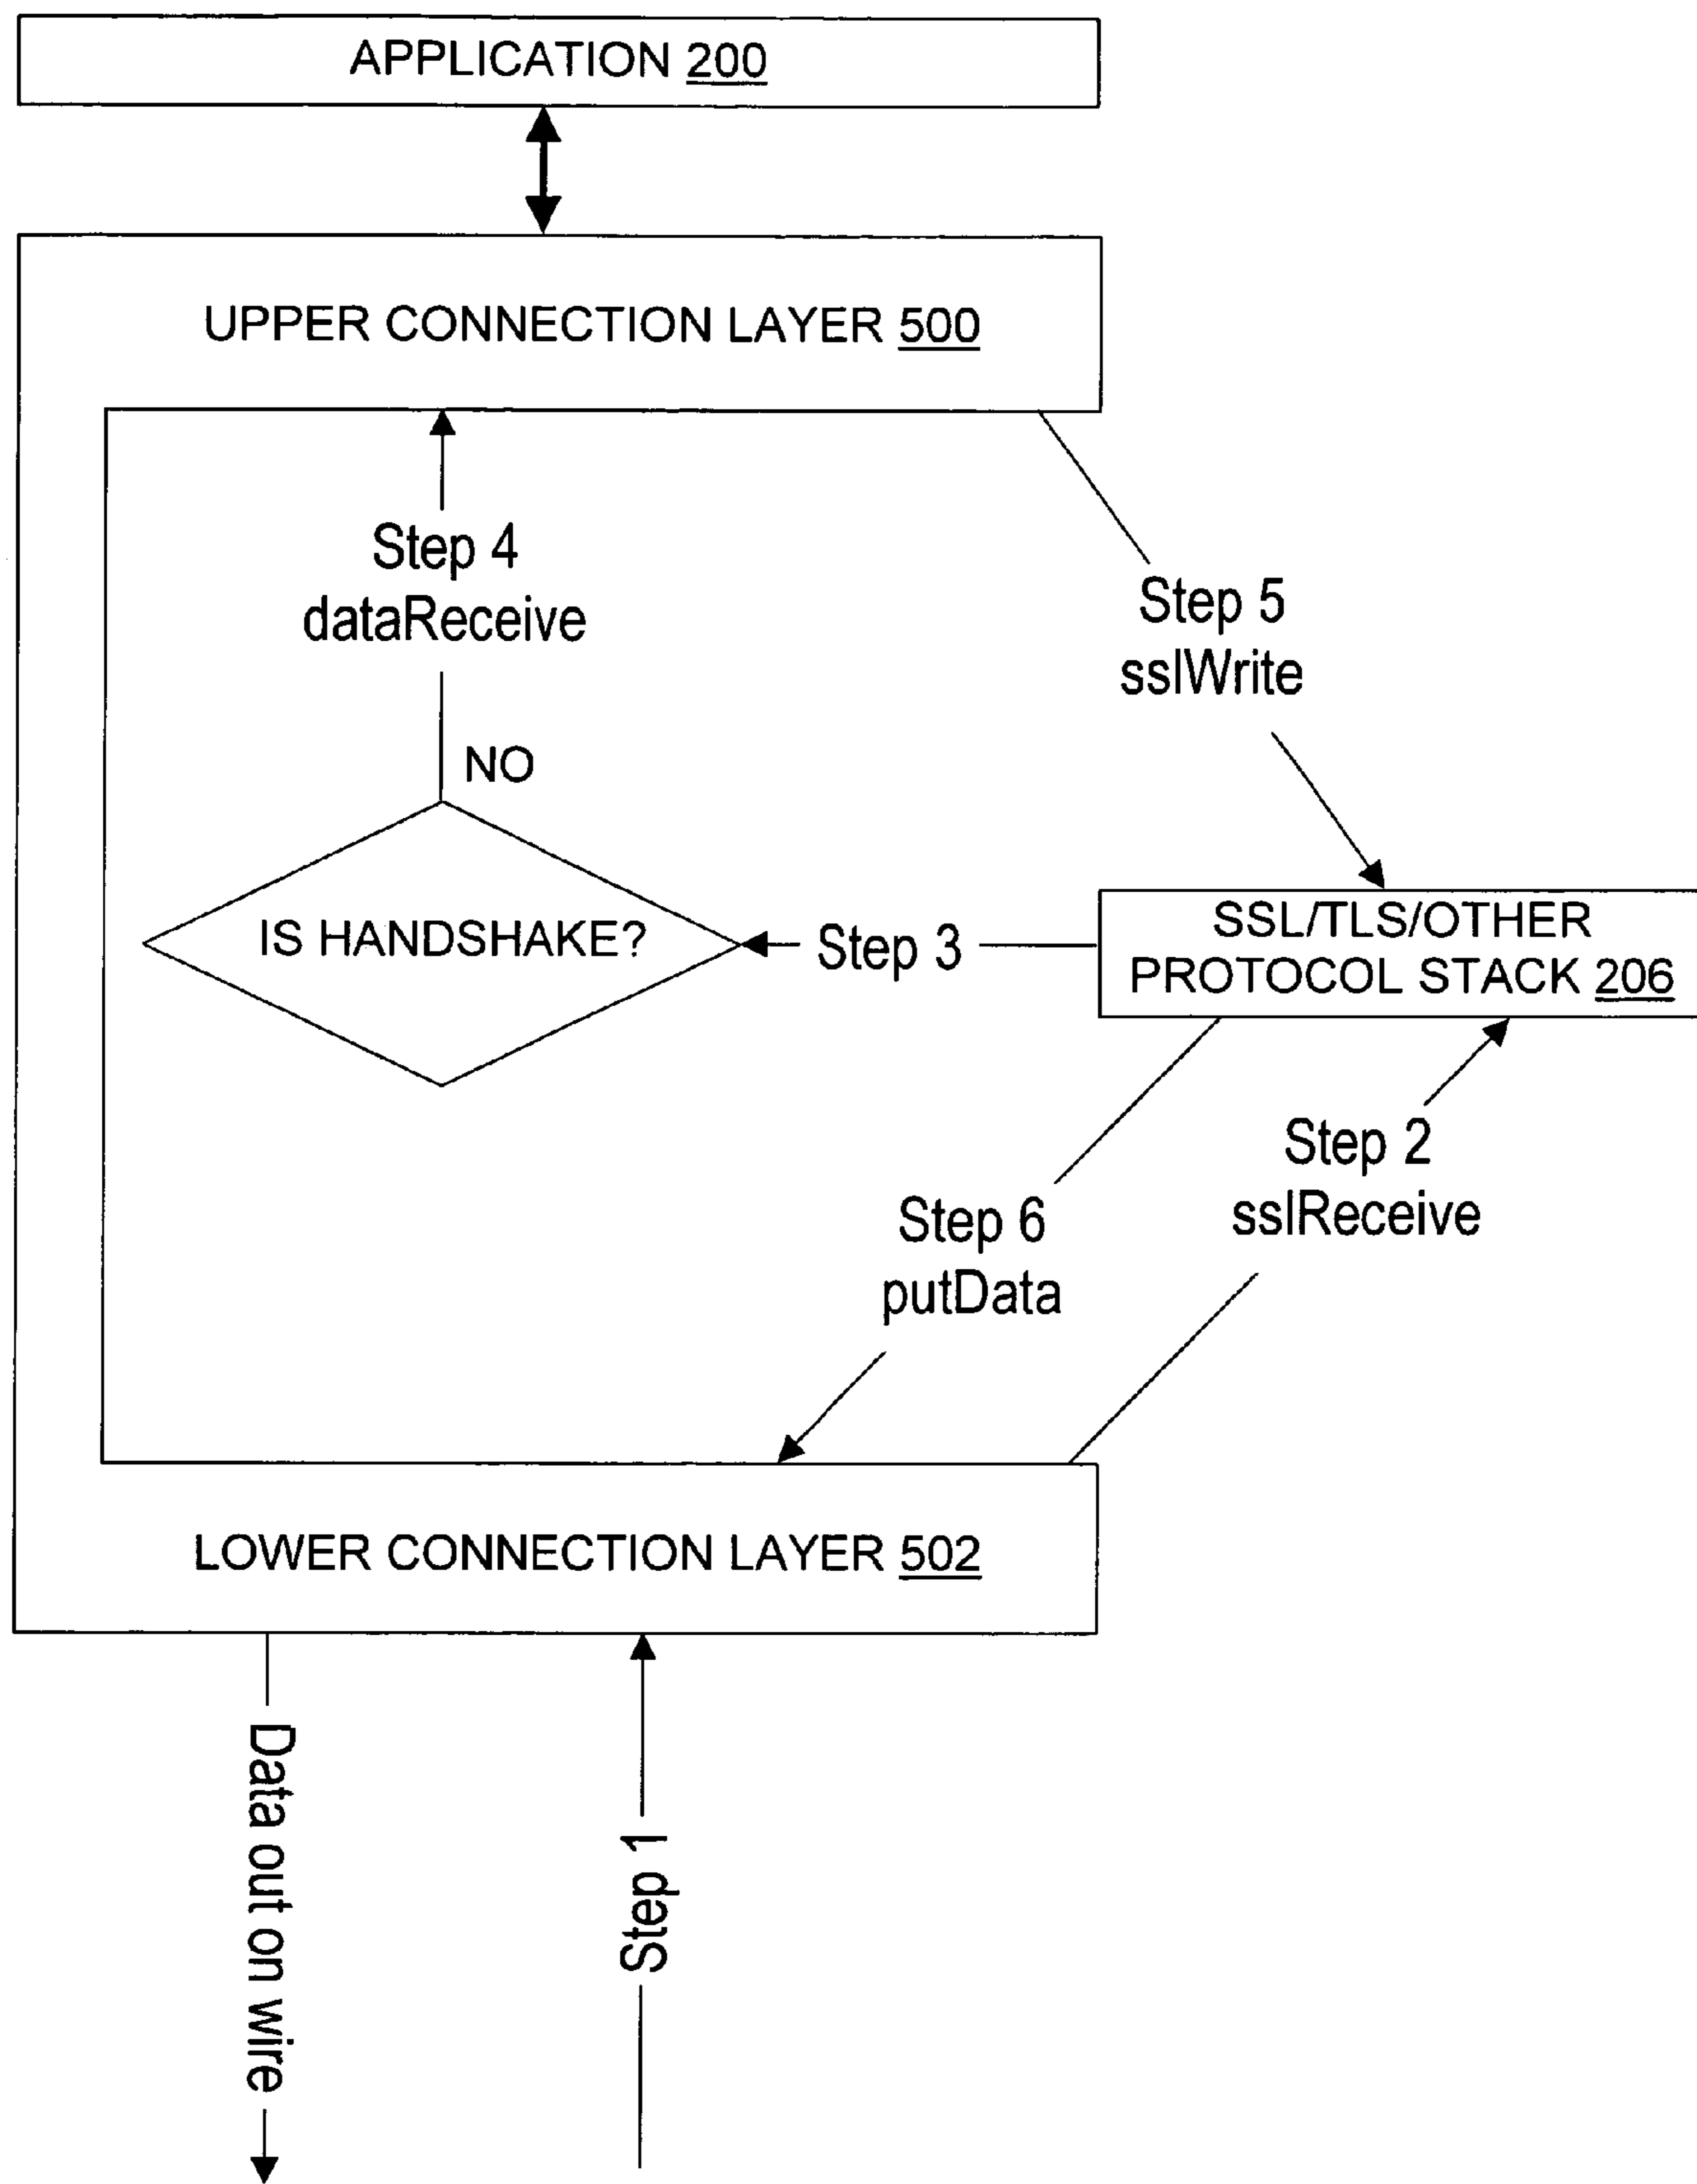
APPLICATION 200

UPPER CONNECTION LAYER 500

Step 4
dataReceive

Step 5
sslWrite

NO

IS HANDSHAKE?

Step 3

SSL/TLS/OTHER
PROTOCOL STACK 206

Step 2
sslReceive

Step 6
putData

LOWER CONNECTION LAYER 502

Data out on wire

Step 1